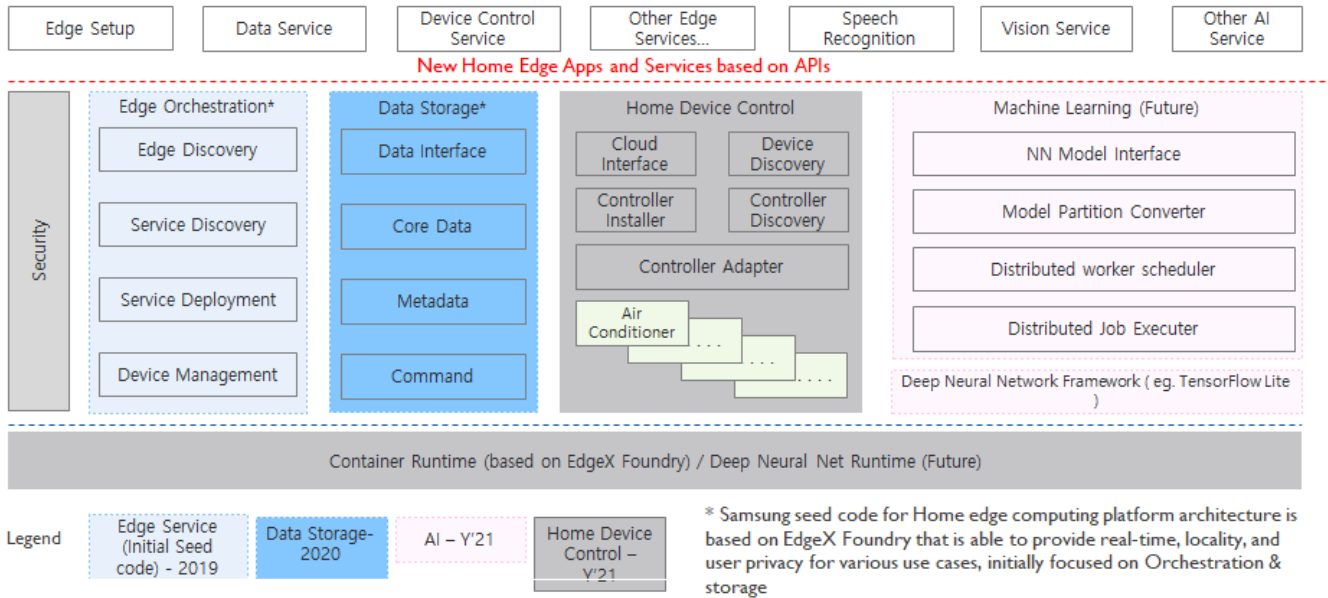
Edge Setup

Data Service

Device Control Service

Other Edge Services...

Speech Recognition

Vision Service

Other AI Service

New Home Edge Apps and Services based on APIs

Security

Edge Orchestration*

Edge Discovery

Service Discovery

Service Deployment

Device Management

Data Storage*

Data Interface

Core Data

Metadata

Command

Home Device Control

Cloud Interface

Device Discovery

Controller Installer

Controller Discovery

Controller Adapter

Air Conditioner

. . .

. . .

. . . .

Machine Learning (Future)

NN Model Interface

Model Partition Converter

Distributed worker scheduler

Distributed Job Executer

Deep Neural Network Framework ( eg. TensorFlow Lite )

Container Runtime (based on EdgeX Foundry) / Deep Neural Net Runtime (Future)

Legend

Edge Service (Initial Seed code) - 2019

Data Storage-2020

AI – Y'21

Home Device Control – Y'21

* Samsung seed code for Home edge computing platform architecture is based on EdgeX Foundry that is able to provide real-time, locality, and user privacy for various use cases, initially focused on Orchestration & storage